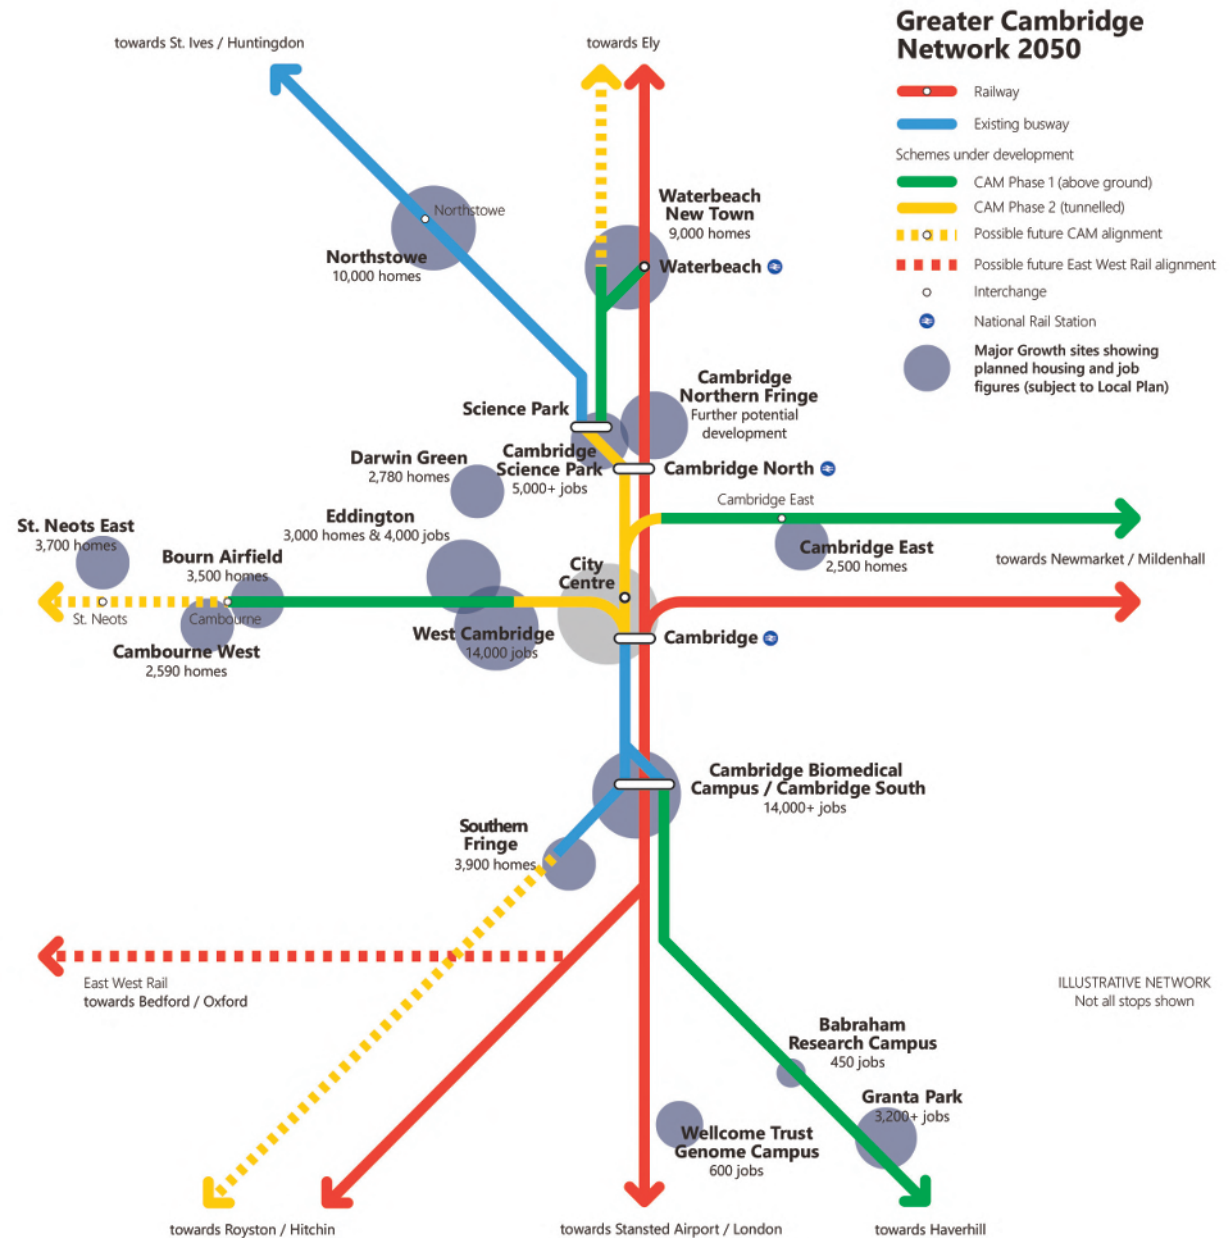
Greater Cambridge Network 2050

Railway
Existing busway
Schemes under development
CAM Phase 1 (above ground)
CAM Phase 2 (tunnelled)
Possible future CAM alignment
Possible future East West Rail alignment
Interchange
National Rail Station
Major Growth sites showing planned housing and job figures (subject to Local Plan)

towards St. Ives / Huntingdon
towards Ely

Waterbeach New Town
9,000 homes
Waterbeach

Northstowe
Northstowe
10,000 homes

Cambridge Northern Fringe
Further potential development

Science Park
Cambridge Science Park
5,000+ jobs
Cambridge North

Darwin Green
2,780 homes

Eddington
3,000 homes & 4,000 jobs

Cambridge East
Cambridge East
2,500 homes
towards Newmarket / Mildenhall

St. Neots East
3,700 homes
Bourn Airfield
3,500 homes
St. Neots
Cambourne
Cambourne West
2,590 homes

City Centre
West Cambridge
14,000 jobs
Cambridge

Cambridge Biomedical Campus / Cambridge South
14,000+ jobs

Southern Fringe
3,900 homes

East West Rail
towards Bedford / Oxford

ILLUSTRATIVE NETWORK
Not all stops shown

Babraham Research Campus
450 jobs

Granta Park
3,200+ jobs

Wellcome Trust Genome Campus
600 jobs

towards Royston / Hitchin
towards Stansted Airport / London
towards Haverhill